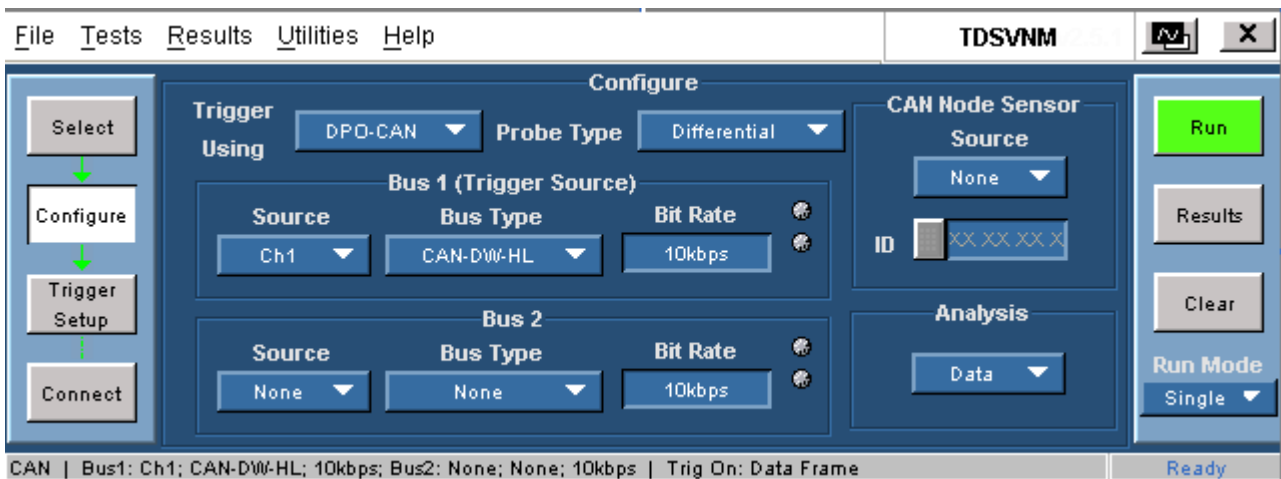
File Tests Results Utilities Help

TDSVNM

Select

Configure

Trigger Setup

Connect

Configure

Trigger Using DPO-CAN Probe Type Differential

Bus 1 (Trigger Source)

Source Bus Type Bit Rate

Ch1 CAN-DW-HL 10kbps

Bus 2

Source Bus Type Bit Rate

None None 10kbps

CAN Node Sensor

Source

None

ID XX XX XX X

Analysis

Data

Run

Results

Clear

Run Mode

Single

CAN | Bus1: Ch1; CAN-DW-HL; 10kbps; Bus2: None; None; 10kbps | Trig On: Data Frame

Ready